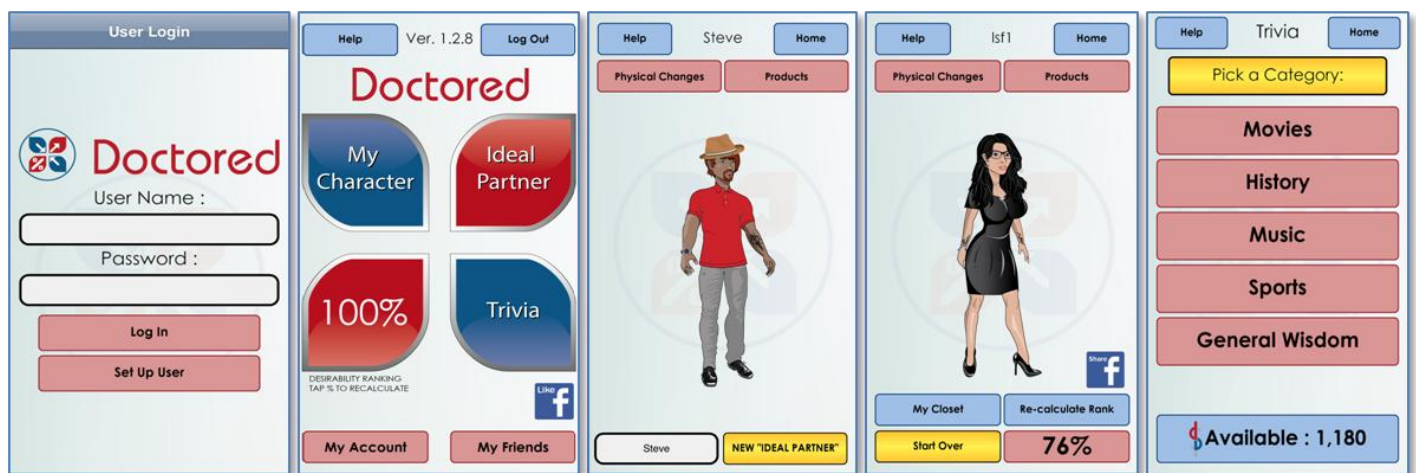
User Login

Doctored

User Name :

Password :

Log In

Set Up User

Help Ver. 1.2.8 Log Out

Doctored

My Character

Ideal Partner

100%

DESIRABILITY RANKING
TAP % TO RECALCULATE

Trivia

Like

My Account

My Friends

Help Steve Home

Physical Changes

Products

Steve

NEW "IDEAL PARTNER"

Help lsf1 Home

Physical Changes

Products

Share

My Closet

Re-calculate Rank

Start Over

76%

Help Trivia Home

Pick a Category:

Movies

History

Music

Sports

General Wisdom

Available : 1,180